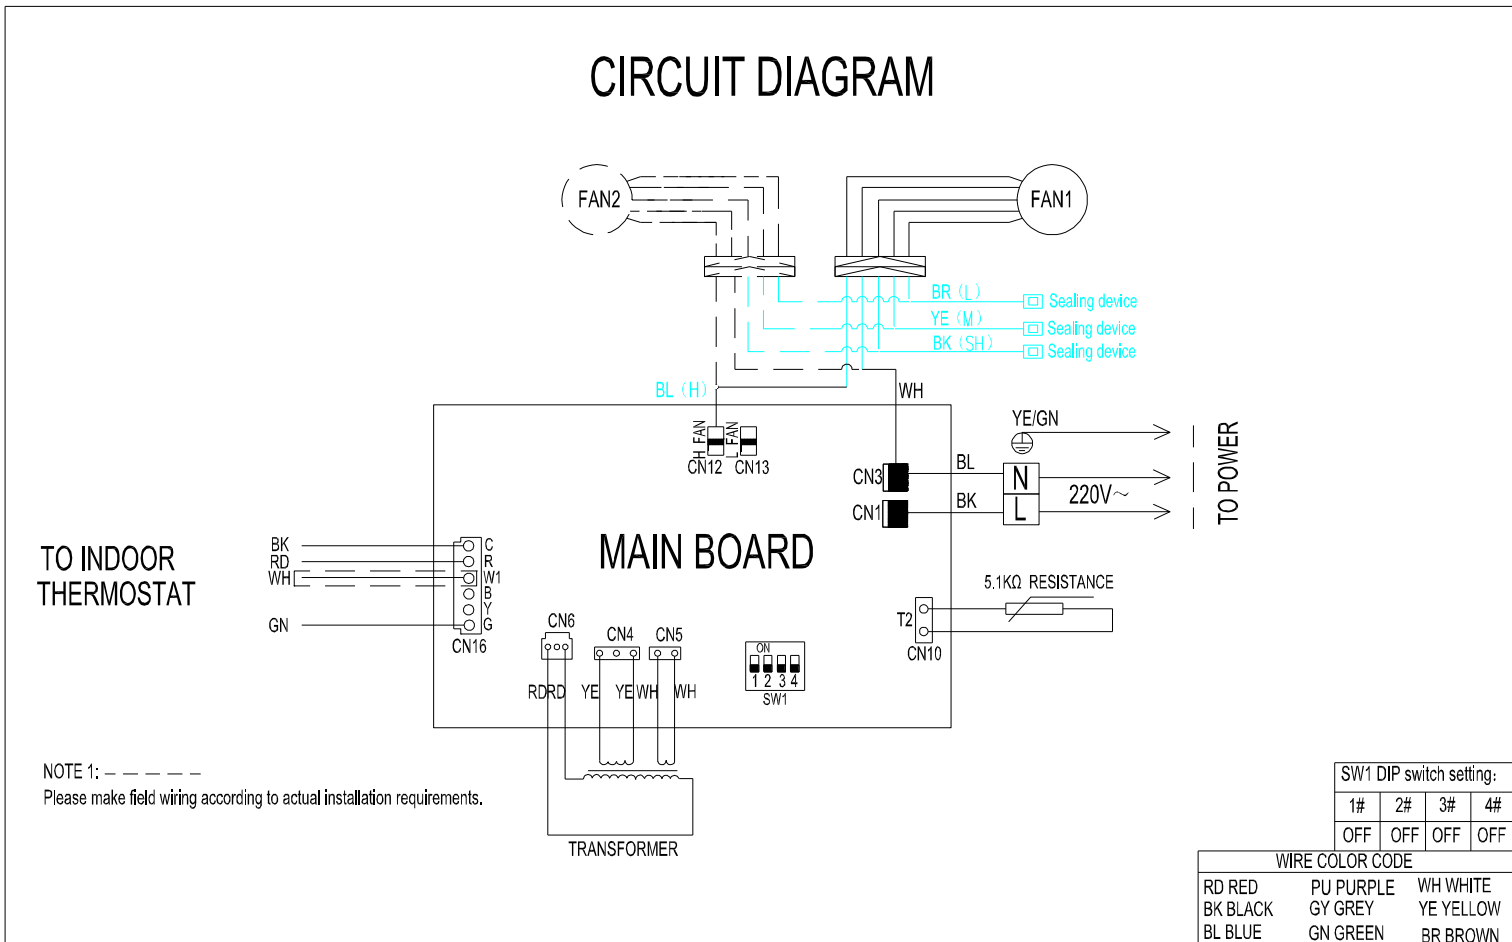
CIRCUIT DIAGRAM

FAN2

FAN1

BR（L） Sealing device
YE（M） Sealing device
BK（SH） Sealing device

BL（H）

WH

H FAN
L FAN
CN12 CN13

YE/GN

CN3
BL
N
220V~
TO POWER
CN1
BK
L

MAIN BOARD

TO INDOOR THERMOSTAT

BK
RD
WH
GN

C
R
W1
B
Y
G
CN16

5.1KΩ RESISTANCE
T2
CN10

CN6
CN4
CN5
RD RD YE YE WH WH

ON
1 2 3 4
SW1

NOTE 1: — — — — —
Please make field wiring according to actual installation requirements.

TRANSFORMER

| SW1 DIP switch setting: | | | |
|---|---|---|---|
| 1# | 2# | 3# | 4# |
| OFF | OFF | OFF | OFF |

WIRE COLOR CODE

| | | |
|---|---|---|
| RD RED | PU PURPLE | WH WHITE |
| BK BLACK | GY GREY | YE YELLOW |
| BL BLUE | GN GREEN | BR BROWN |